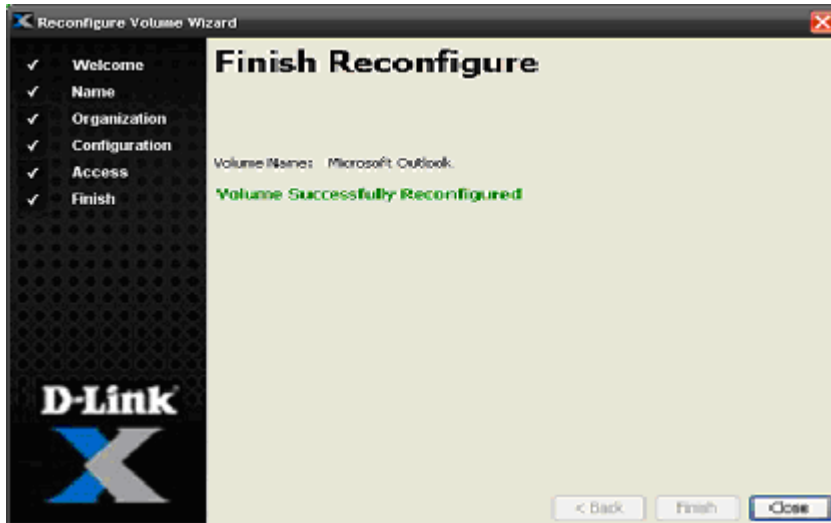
Reconfigure Volume Wizard

✓ Welcome
✓ Name
✓ Organization
✓ Configuration
✓ Access
✓ Finish

Finish Reconfigure

Volume Name: Microsoft Outlook

Volume Successfully Reconfigured

D-Link

< Back
Finish
Close